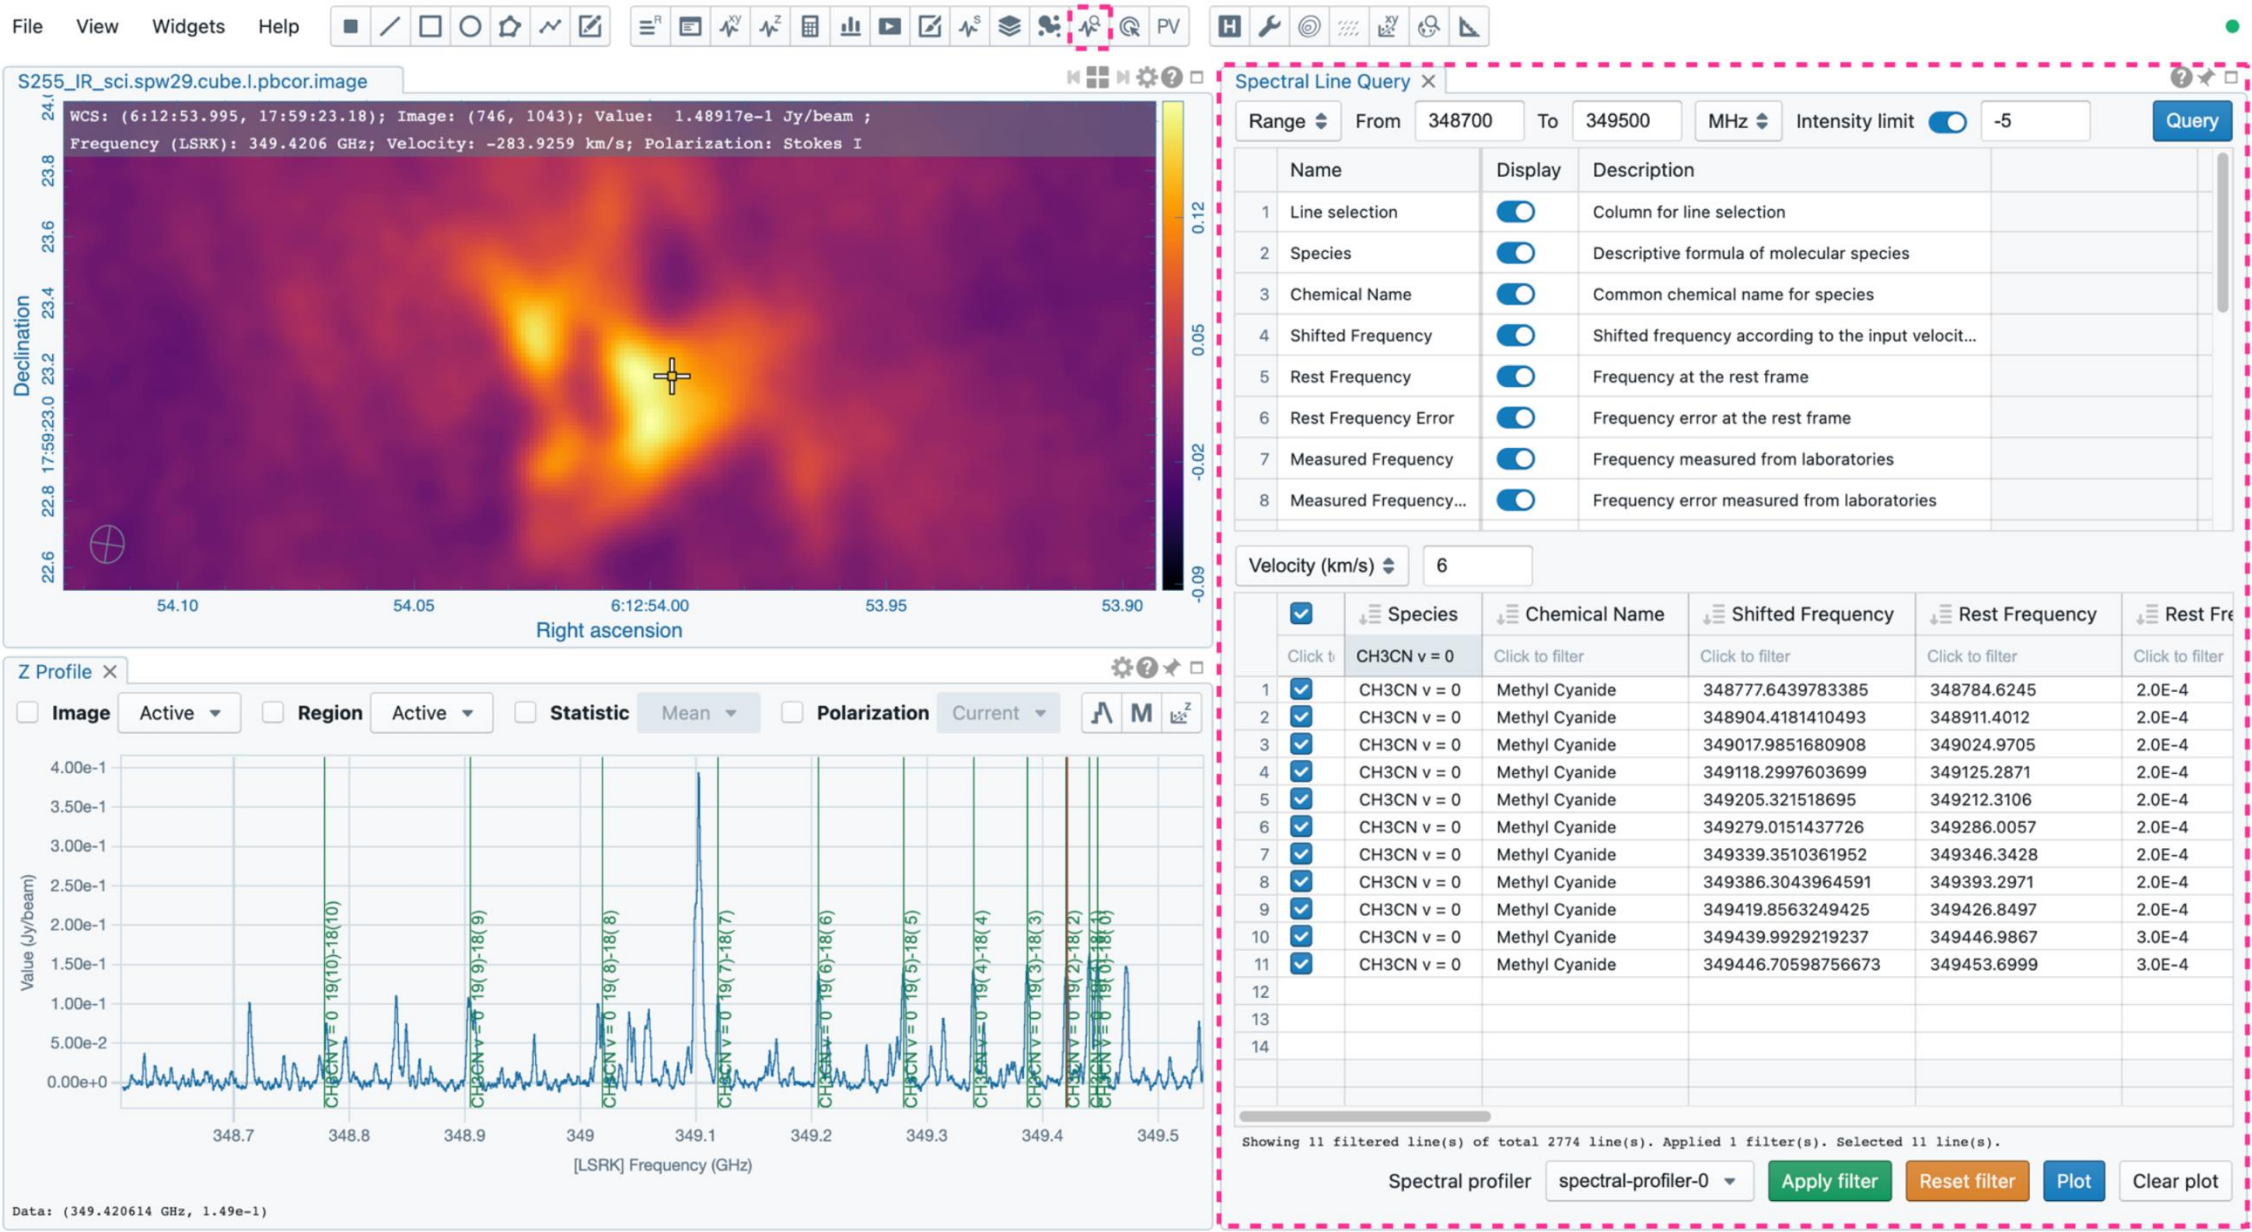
File View Widgets Help PV

S255_IR_sci.spw29.cube.I.pbcor.image

WCS: (6:12:53.995, 17:59:23.18); Image: (746, 1043); Value: 1.48917e-1 Jy/beam ;
Frequency (LSRK): 349.4206 GHz; Velocity: -283.9259 km/s; Polarization: Stokes I

Declination
24.0
23.8
23.6
23.4
23.2
17:59:23.0
22.8
22.6

0.12
0.05
-0.02
-0.09

54.10 54.05 6:12:54.00 53.95 53.90
Right ascension

Z Profile

Image Active Region Active Statistic Mean Polarization Current

Value (Jy/beam)
4.00e-1
3.50e-1
3.00e-1
2.50e-1
2.00e-1
1.50e-1
1.00e-1
5.00e-2
0.00e+0

CH3CN v = 0 19(10)-18(10)
CH3CN v = 0 19(9)-18(9)
CH3CN v = 0 19(8)-18(8)
CH3CN v = 0 19(7)-18(7)
CH3CN v = 0 19(6)-18(6)
CH3CN v = 0 19(5)-18(5)
CH3CN v = 0 19(4)-18(4)
CH3CN v = 0 19(3)-18(3)
CH3CN v = 0 19(2)-18(2)
CH3CN v = 0 19(1)-18(1)
CH3CN v = 0 19(0)-18(0)

348.7 348.8 348.9 349 349.1 349.2 349.3 349.4 349.5
[LSRK] Frequency (GHz)

Data: (349.420614 GHz, 1.49e-1)

Spectral Line Query

Range From 348700 To 349500 MHz Intensity limit -5 Query

| | Name | Display | Description |
|---|---|---|---|
| 1 | Line selection | | Column for line selection |
| 2 | Species | | Descriptive formula of molecular species |
| 3 | Chemical Name | | Common chemical name for species |
| 4 | Shifted Frequency | | Shifted frequency according to the input velocit... |
| 5 | Rest Frequency | | Frequency at the rest frame |
| 6 | Rest Frequency Error | | Frequency error at the rest frame |
| 7 | Measured Frequency | | Frequency measured from laboratories |
| 8 | Measured Frequency... | | Frequency error measured from laboratories |

Velocity (km/s) 6

| | | Species | Chemical Name | Shifted Frequency | Rest Frequency | Rest Fre |
|---|---|---|---|---|---|---|
| | Click t | CH3CN v = 0 | Click to filter | Click to filter | Click to filter | Click to filter |
| 1 | | CH3CN v = 0 | Methyl Cyanide | 348777.6439783385 | 348784.6245 | 2.0E-4 |
| 2 | | CH3CN v = 0 | Methyl Cyanide | 348904.4181410493 | 348911.4012 | 2.0E-4 |
| 3 | | CH3CN v = 0 | Methyl Cyanide | 349017.9851680908 | 349024.9705 | 2.0E-4 |
| 4 | | CH3CN v = 0 | Methyl Cyanide | 349118.2997603699 | 349125.2871 | 2.0E-4 |
| 5 | | CH3CN v = 0 | Methyl Cyanide | 349205.321518695 | 349212.3106 | 2.0E-4 |
| 6 | | CH3CN v = 0 | Methyl Cyanide | 349279.0151437726 | 349286.0057 | 2.0E-4 |
| 7 | | CH3CN v = 0 | Methyl Cyanide | 349339.3510361952 | 349346.3428 | 2.0E-4 |
| 8 | | CH3CN v = 0 | Methyl Cyanide | 349386.3043964591 | 349393.2971 | 2.0E-4 |
| 9 | | CH3CN v = 0 | Methyl Cyanide | 349419.8563249425 | 349426.8497 | 2.0E-4 |
| 10 | | CH3CN v = 0 | Methyl Cyanide | 349439.9929219237 | 349446.9867 | 3.0E-4 |
| 11 | | CH3CN v = 0 | Methyl Cyanide | 349446.70598756673 | 349453.6999 | 3.0E-4 |
| 12 | | | | | | |
| 13 | | | | | | |
| 14 | | | | | | |

Showing 11 filtered line(s) of total 2774 line(s). Applied 1 filter(s). Selected 11 line(s).

Spectral profiler spectral-profiler-0 Apply filter Reset filter Plot Clear plot